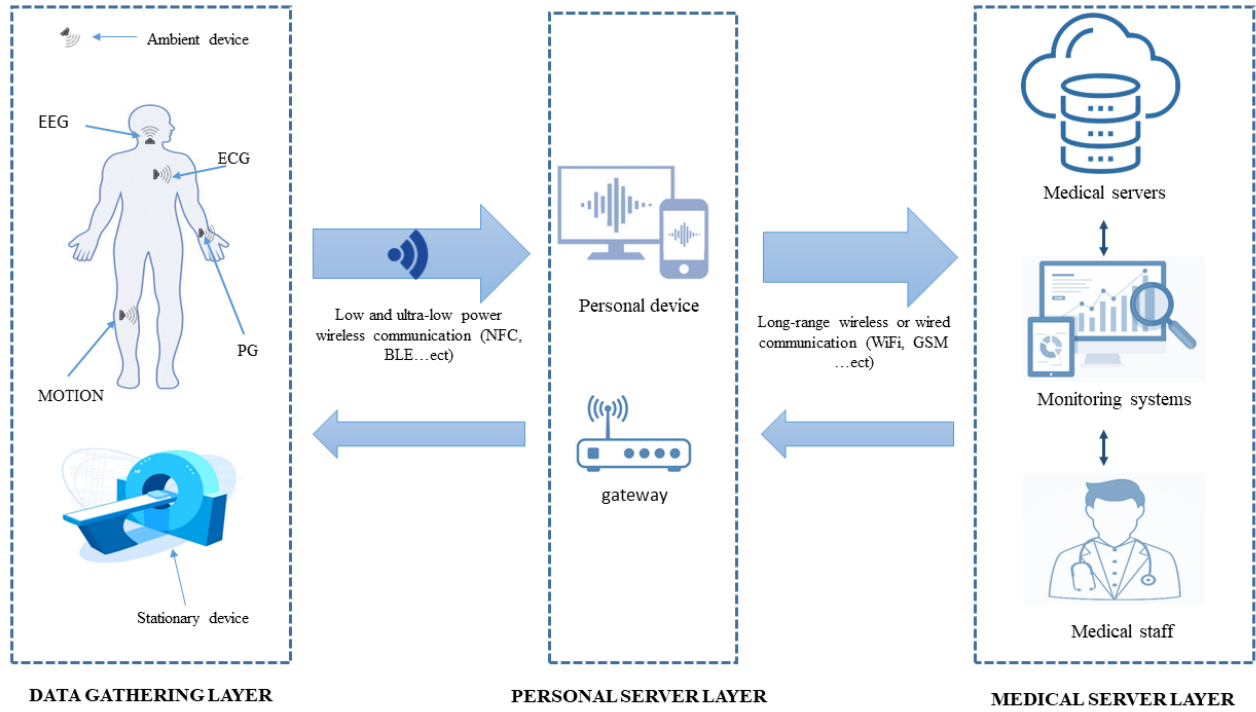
Ambient device

EEG

ECG

PG

MOTION

Stationary device

Low and ultra-low power wireless communication (NFC, BLE…ect)

Personal device

gateway

Long-range wireless or wired communication (WiFi, GSM …ect)

Medical servers

Monitoring systems

Medical staff

DATA GATHERING LAYER

PERSONAL SERVER LAYER

MEDICAL SERVER LAYER